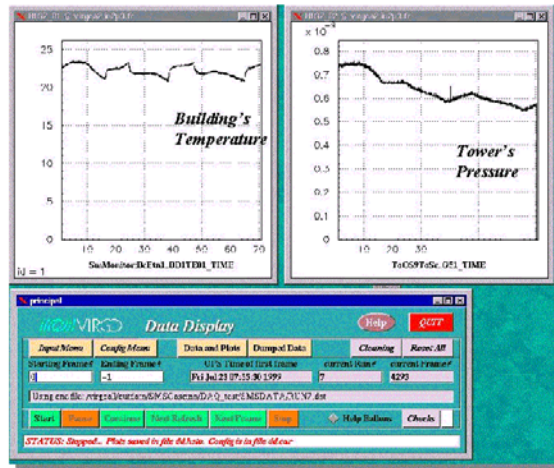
25
20
15
10
5
0
10 20 30 40 50 60 70
SuMonitor:BcEtal_0D1TEB1_TIME
iU = 1
Building's Temperature

$\times 10^{-4}$
0.7
0.6
0.5
0.4
0.3
0.2
0.1
0
10 20 30
ToOS9ToSc_OS1_TIME
Tower's Pressure

principal
Data Display
Help
QUIT
Input Menu
Config Menu
Data and Plots
Dumped Data
Cleaning
Reset All
Starting Frame#
Ending Frame#
UTC Time of first frame
current Run#
current Frame#
0
-1
Fri Jul 23 07:55:00 1999
7
4293
Using encfile: /virgo1/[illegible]/DAQ_test/EMSDATACH07.dat
Start
Pause
Continue
Next Refresh
Next Frame
Stop
Help Balloon
Checks
STATUS: Stopped... Plots saved in file dd.hoin. Config is in file dd.cur